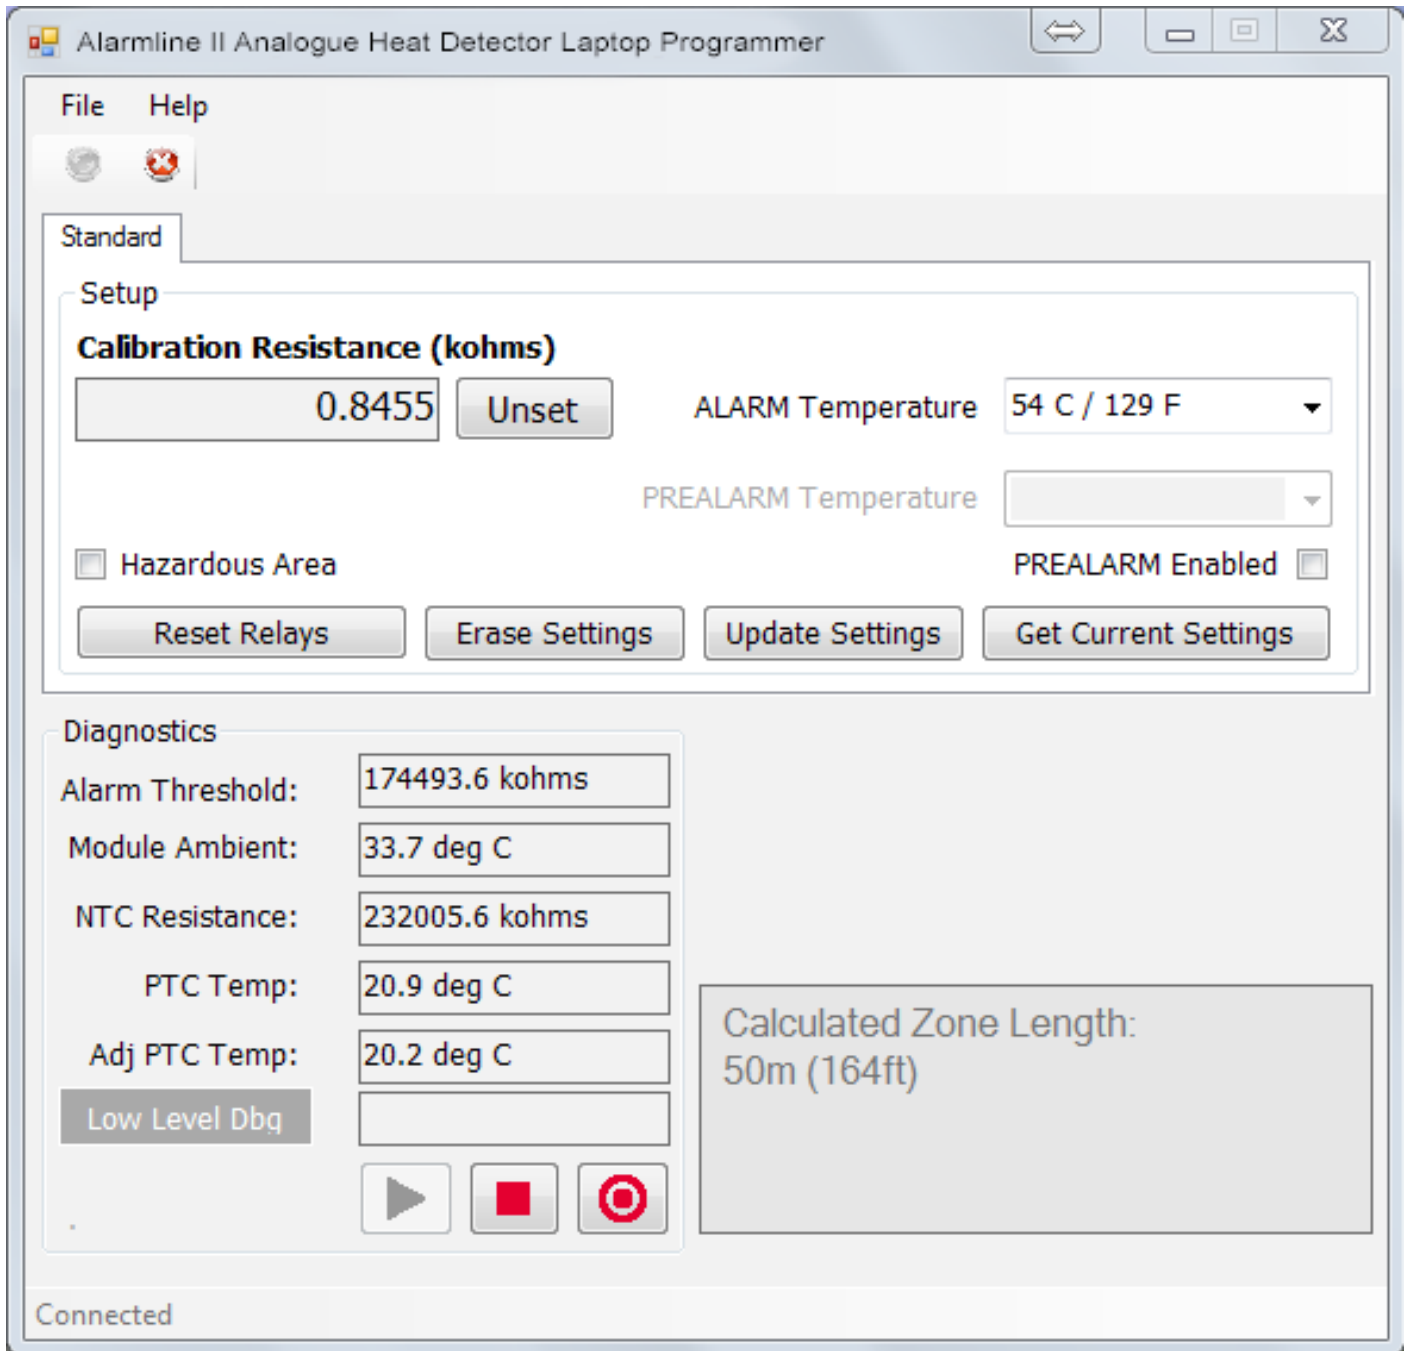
Alarmline II Analogue Heat Detector Laptop Programmer

File Help

Standard

Setup

**Calibration Resistance (kohms)**

0.8455 Unset

ALARM Temperature 54 C / 129 F

PREALARM Temperature

Hazardous Area

PREALARM Enabled

Reset Relays Erase Settings Update Settings Get Current Settings

Diagnostics

Alarm Threshold: 174493.6 kohms

Module Ambient: 33.7 deg C

NTC Resistance: 232005.6 kohms

PTC Temp: 20.9 deg C

Adj PTC Temp: 20.2 deg C

Low Level Dbg

Calculated Zone Length:
50m (164ft)

Connected